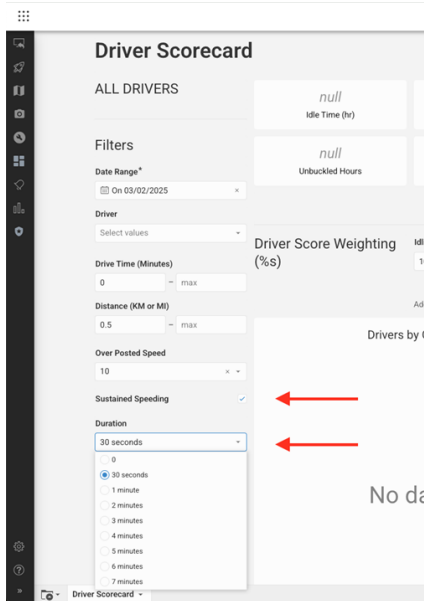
Driver Scorecard

ALL DRIVERS

null
Idle Time (hr)

null
Unbuckled Hours

Filters

Date Range*
On 03/02/2025 ×

Driver
Select values

Drive Time (Minutes)
0 – max

Distance (KM or MI)
0.5 – max

Over Posted Speed
10 ×

Sustained Speeding ✓

Duration
30 seconds

0
30 seconds
1 minute
2 minutes
3 minutes
4 minutes
5 minutes
6 minutes
7 minutes

Driver Score Weighting (%s)

Idl

1

Ad

Drivers by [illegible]

No da

Driver Scorecard